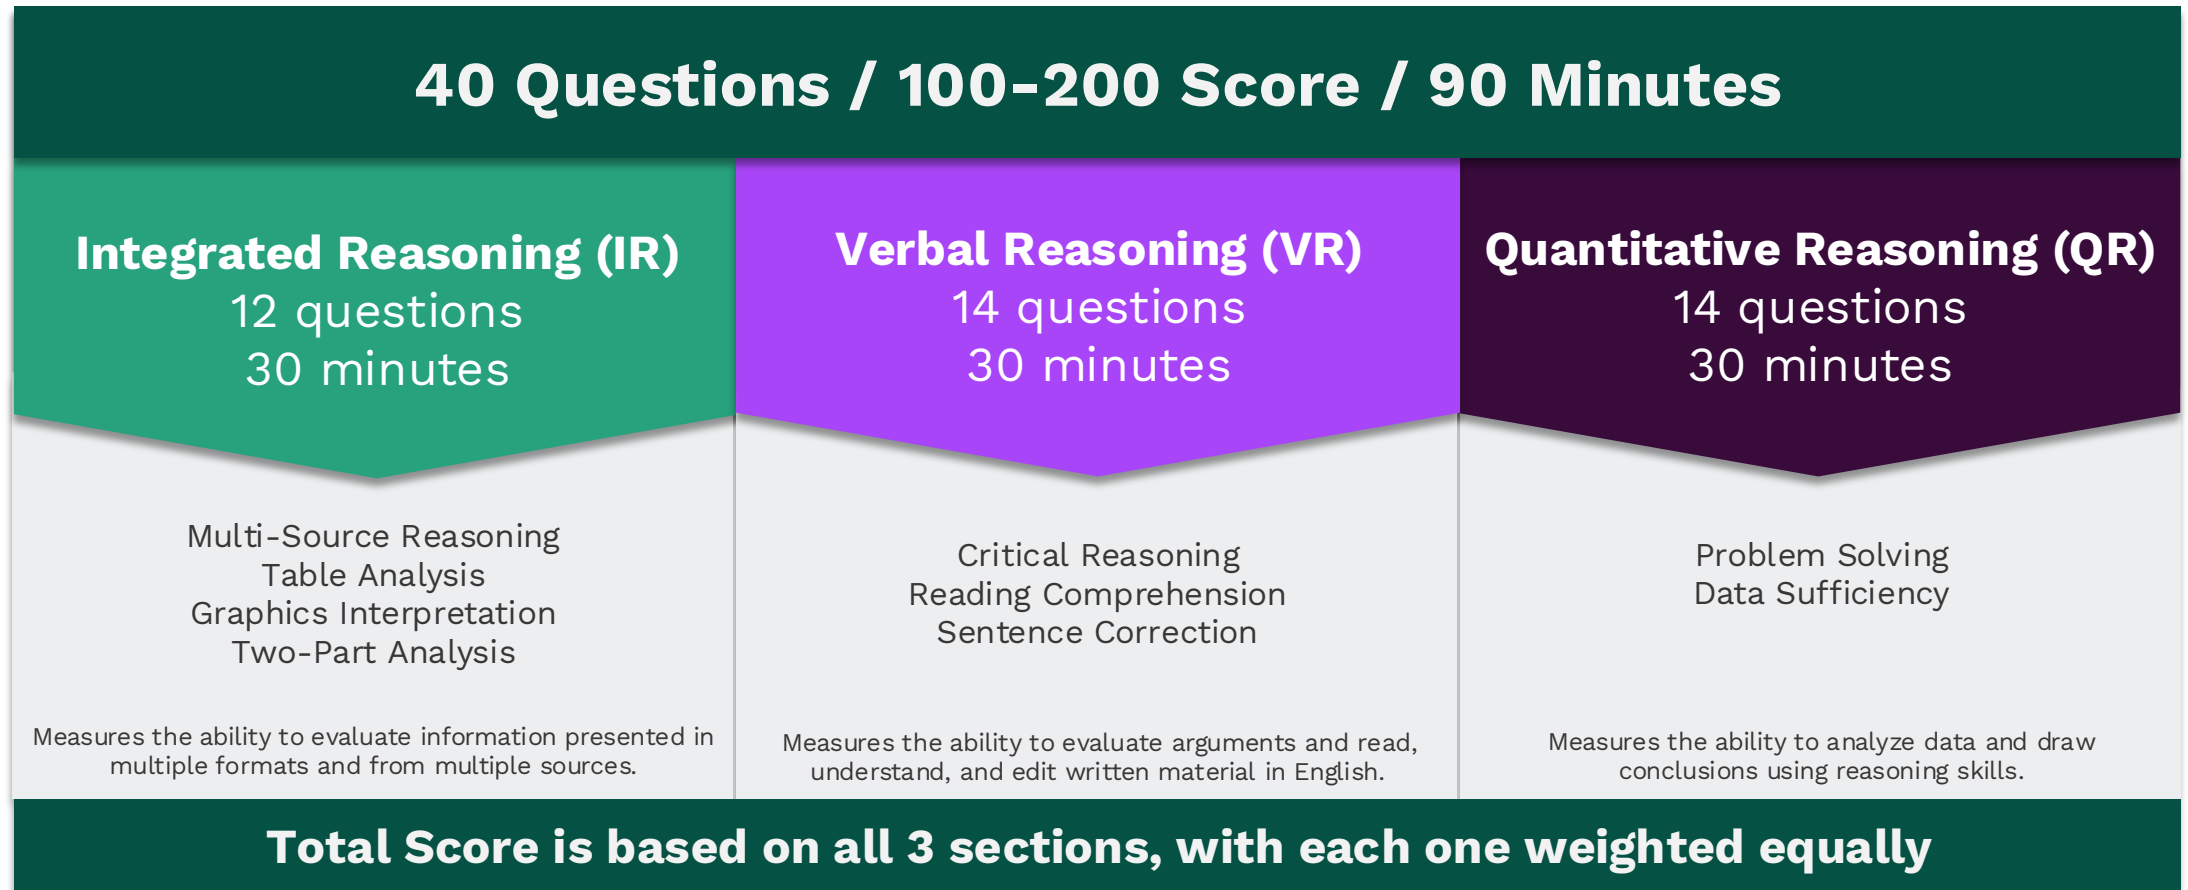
40 Questions / 100-200 Score / 90 Minutes

Integrated Reasoning (IR)
12 questions
30 minutes

Multi-Source Reasoning
Table Analysis
Graphics Interpretation
Two-Part Analysis

Measures the ability to evaluate information presented in multiple formats and from multiple sources.

Verbal Reasoning (VR)
14 questions
30 minutes

Critical Reasoning
Reading Comprehension
Sentence Correction

Measures the ability to evaluate arguments and read, understand, and edit written material in English.

Quantitative Reasoning (QR)
14 questions
30 minutes

Problem Solving
Data Sufficiency

Measures the ability to analyze data and draw conclusions using reasoning skills.

Total Score is based on all 3 sections, with each one weighted equally